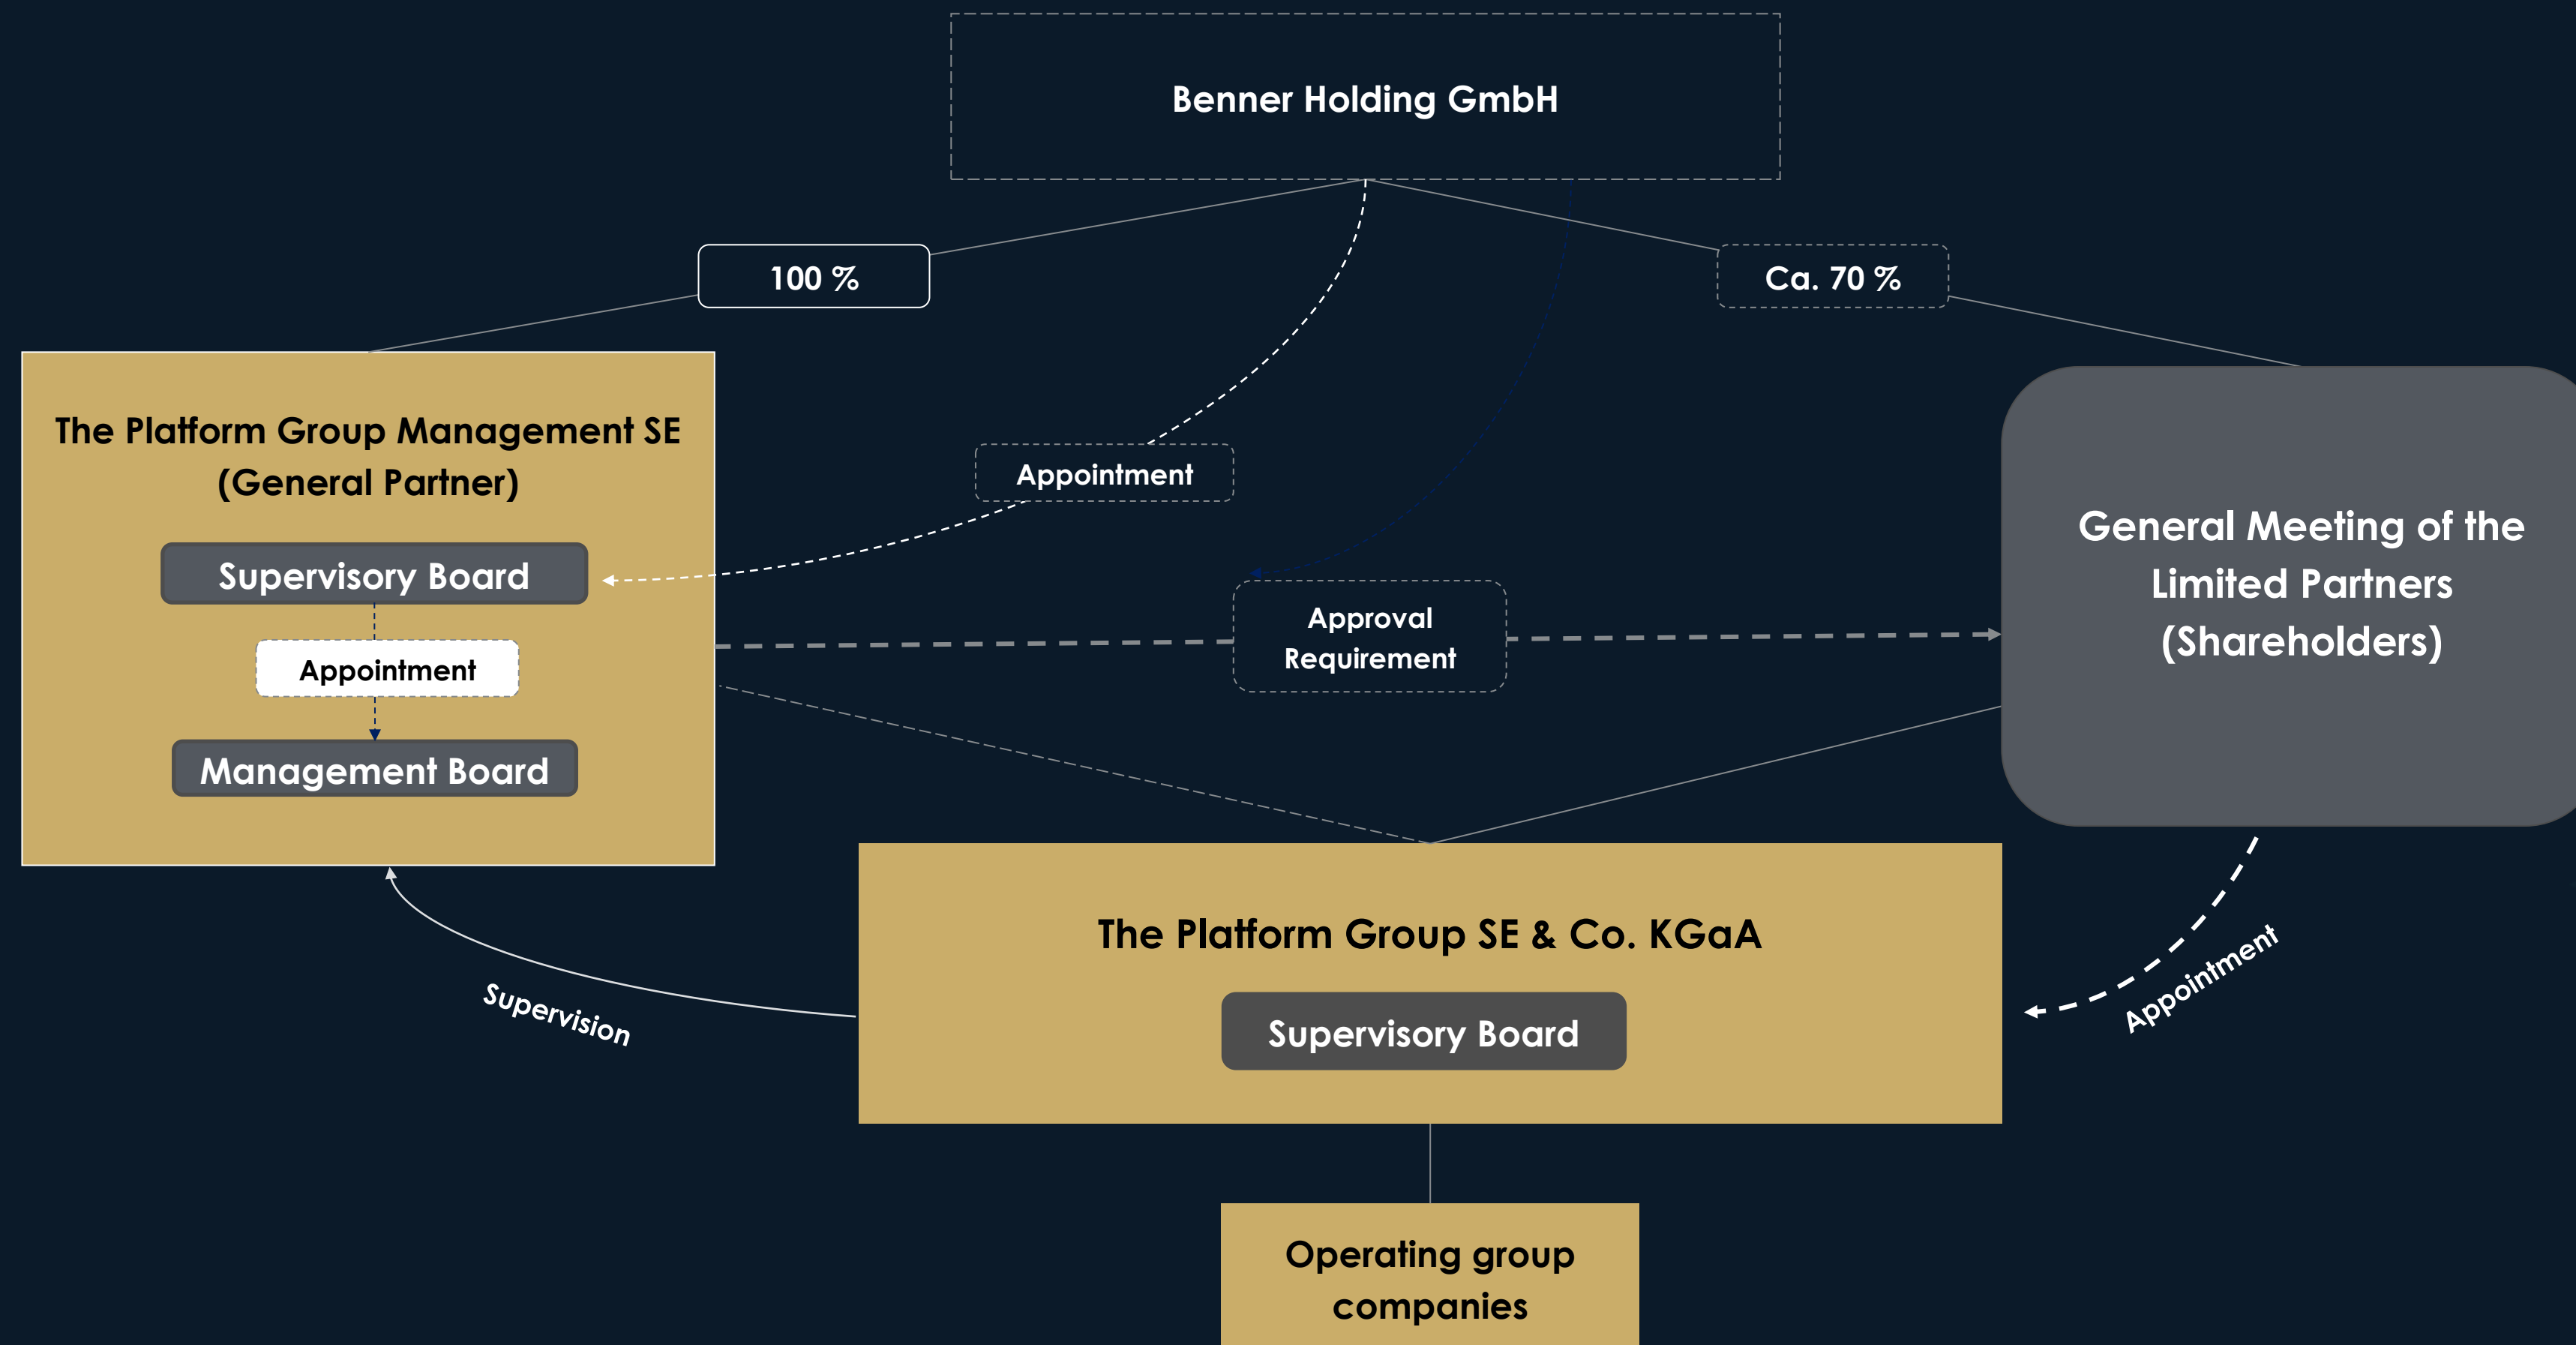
Benner Holding GmbH

100 %

Ca. 70 %

The Platform Group Management SE (General Partner)

Supervisory Board

Appointment

Management Board

Appointment

Approval Requirement

General Meeting of the Limited Partners (Shareholders)

The Platform Group SE & Co. KGaA

Supervisory Board

Supervision

Appointment

Operating group companies